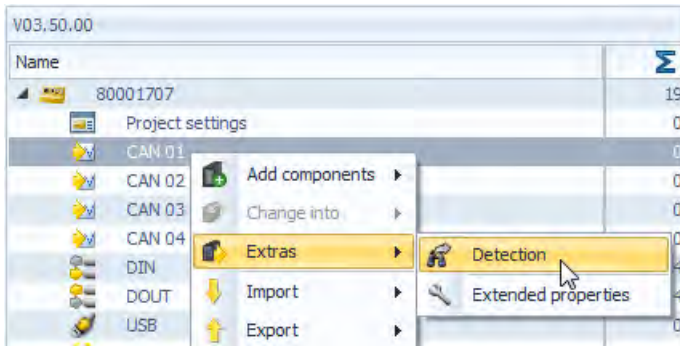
V03.50.00

Name

Σ

80001707

19

Project settings

0

CAN 01

0

CAN 02

0

CAN 03

0

CAN 04

0

DIN

DOUT

USB

0

Add components

Change into

Extras

Import

Export

Detection

Extended properties